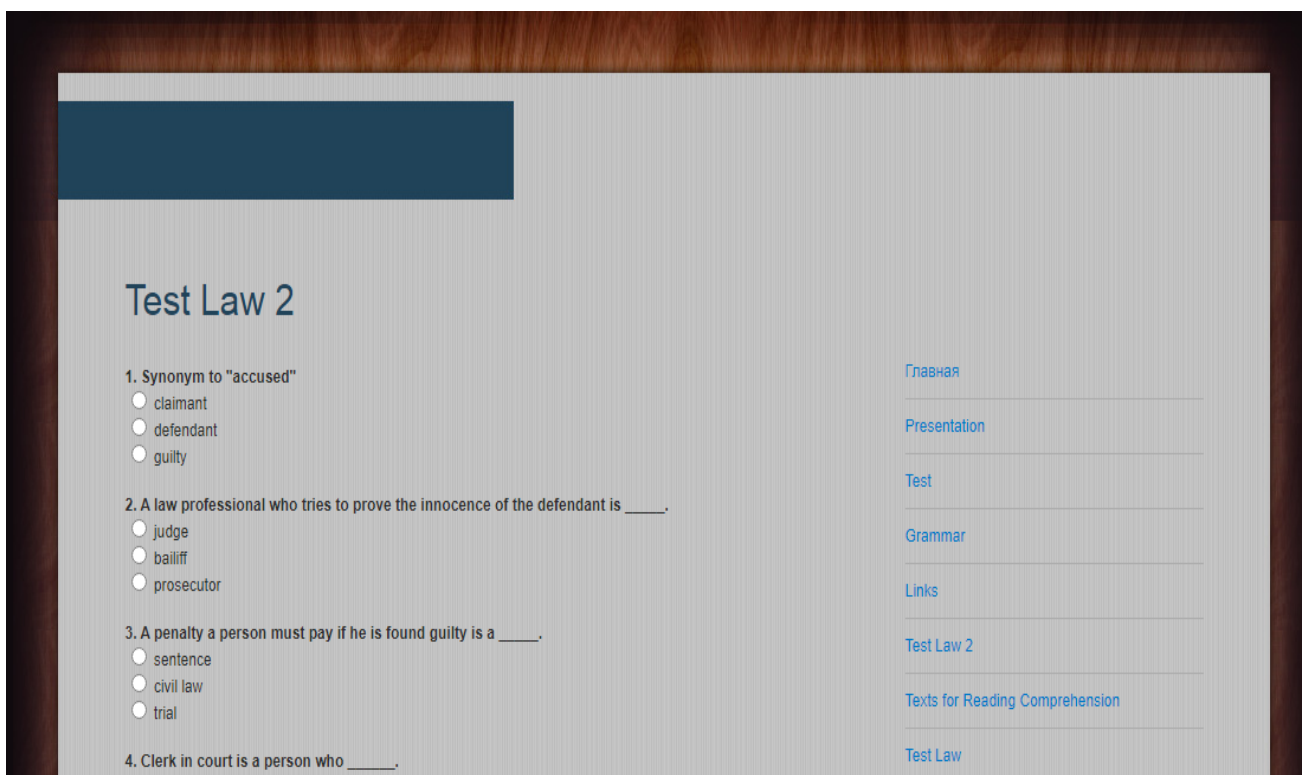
Test Law 2

1. Synonym to "accused"
claimant
defendant
guilty

2. A law professional who tries to prove the innocence of the defendant is _____.
judge
bailiff
prosecutor

3. A penalty a person must pay if he is found guilty is a _____.
sentence
civil law
trial

4. Clerk in court is a person who ______.

Главная

Presentation

Test

Grammar

Links

Test Law 2

Texts for Reading Comprehension

Test Law